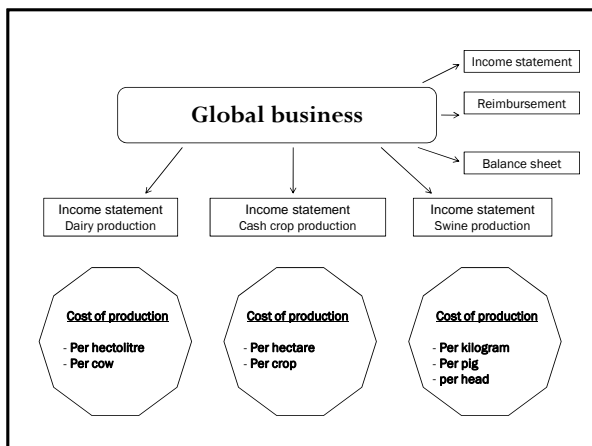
Global business

Income statement

Reimbursement

Balance sheet

Income statement
Dairy production

Income statement
Cash crop production

Income statement
Swine production

Cost of production

- Per hectolitre
- Per cow

Cost of production

- Per hectare
- Per crop

Cost of production

- Per kilogram
- Per pig
- per head